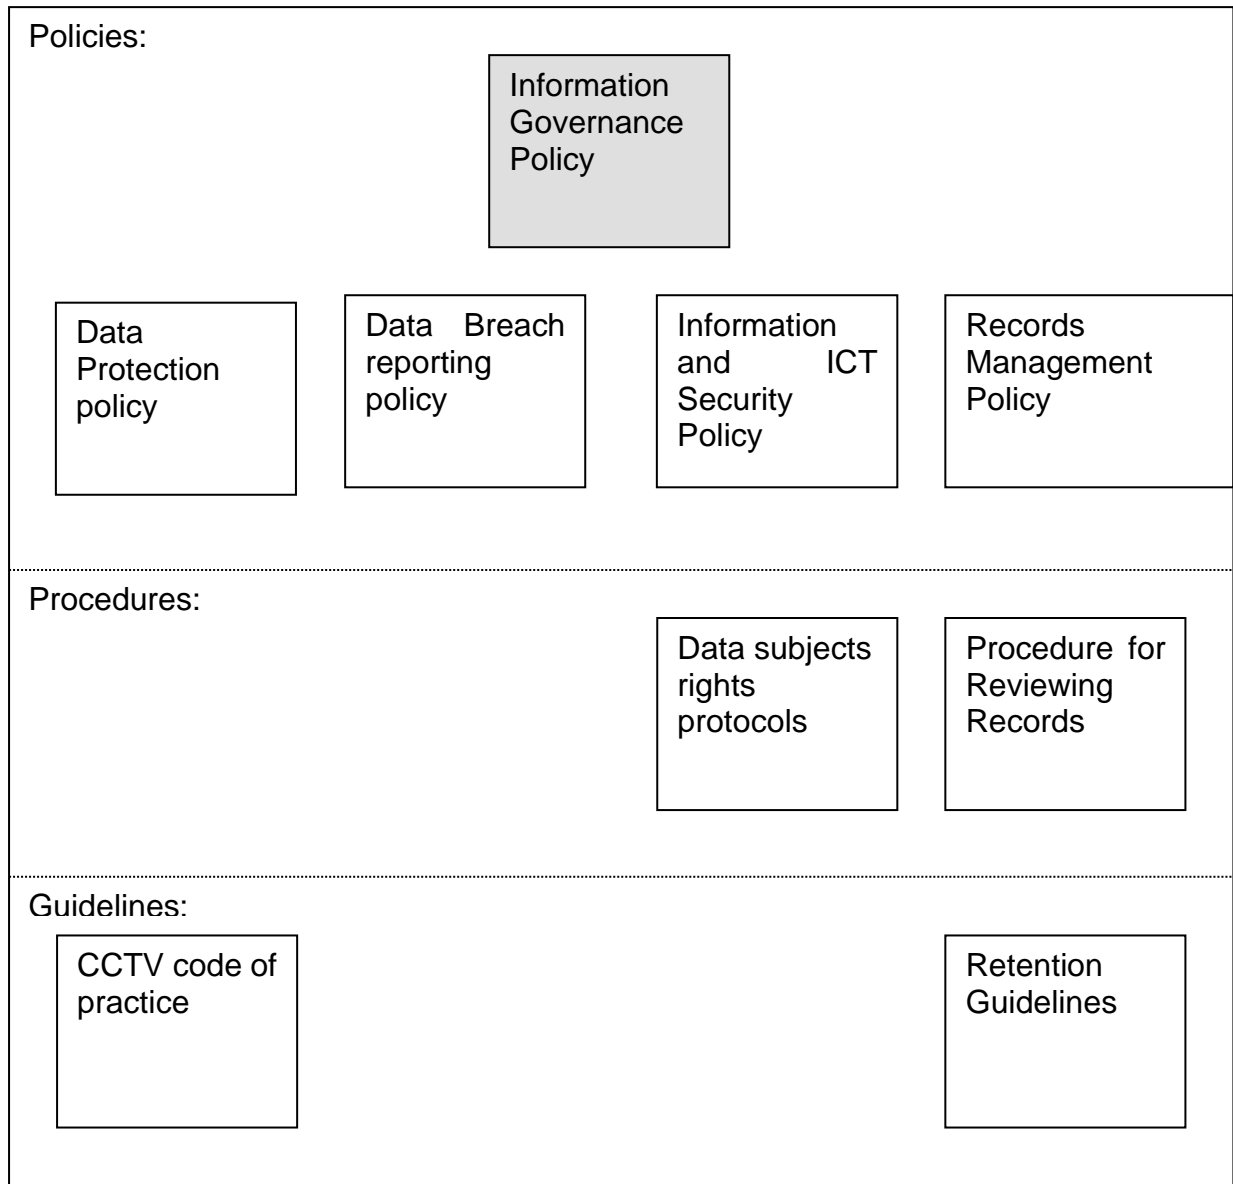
Policies:

Information Governance Policy

Data Protection policy

Data Breach reporting policy

Information and ICT Security Policy

Records Management Policy

Procedures:

Data subjects rights protocols

Procedure for Reviewing Records

Guidelines:

CCTV code of practice

Retention Guidelines